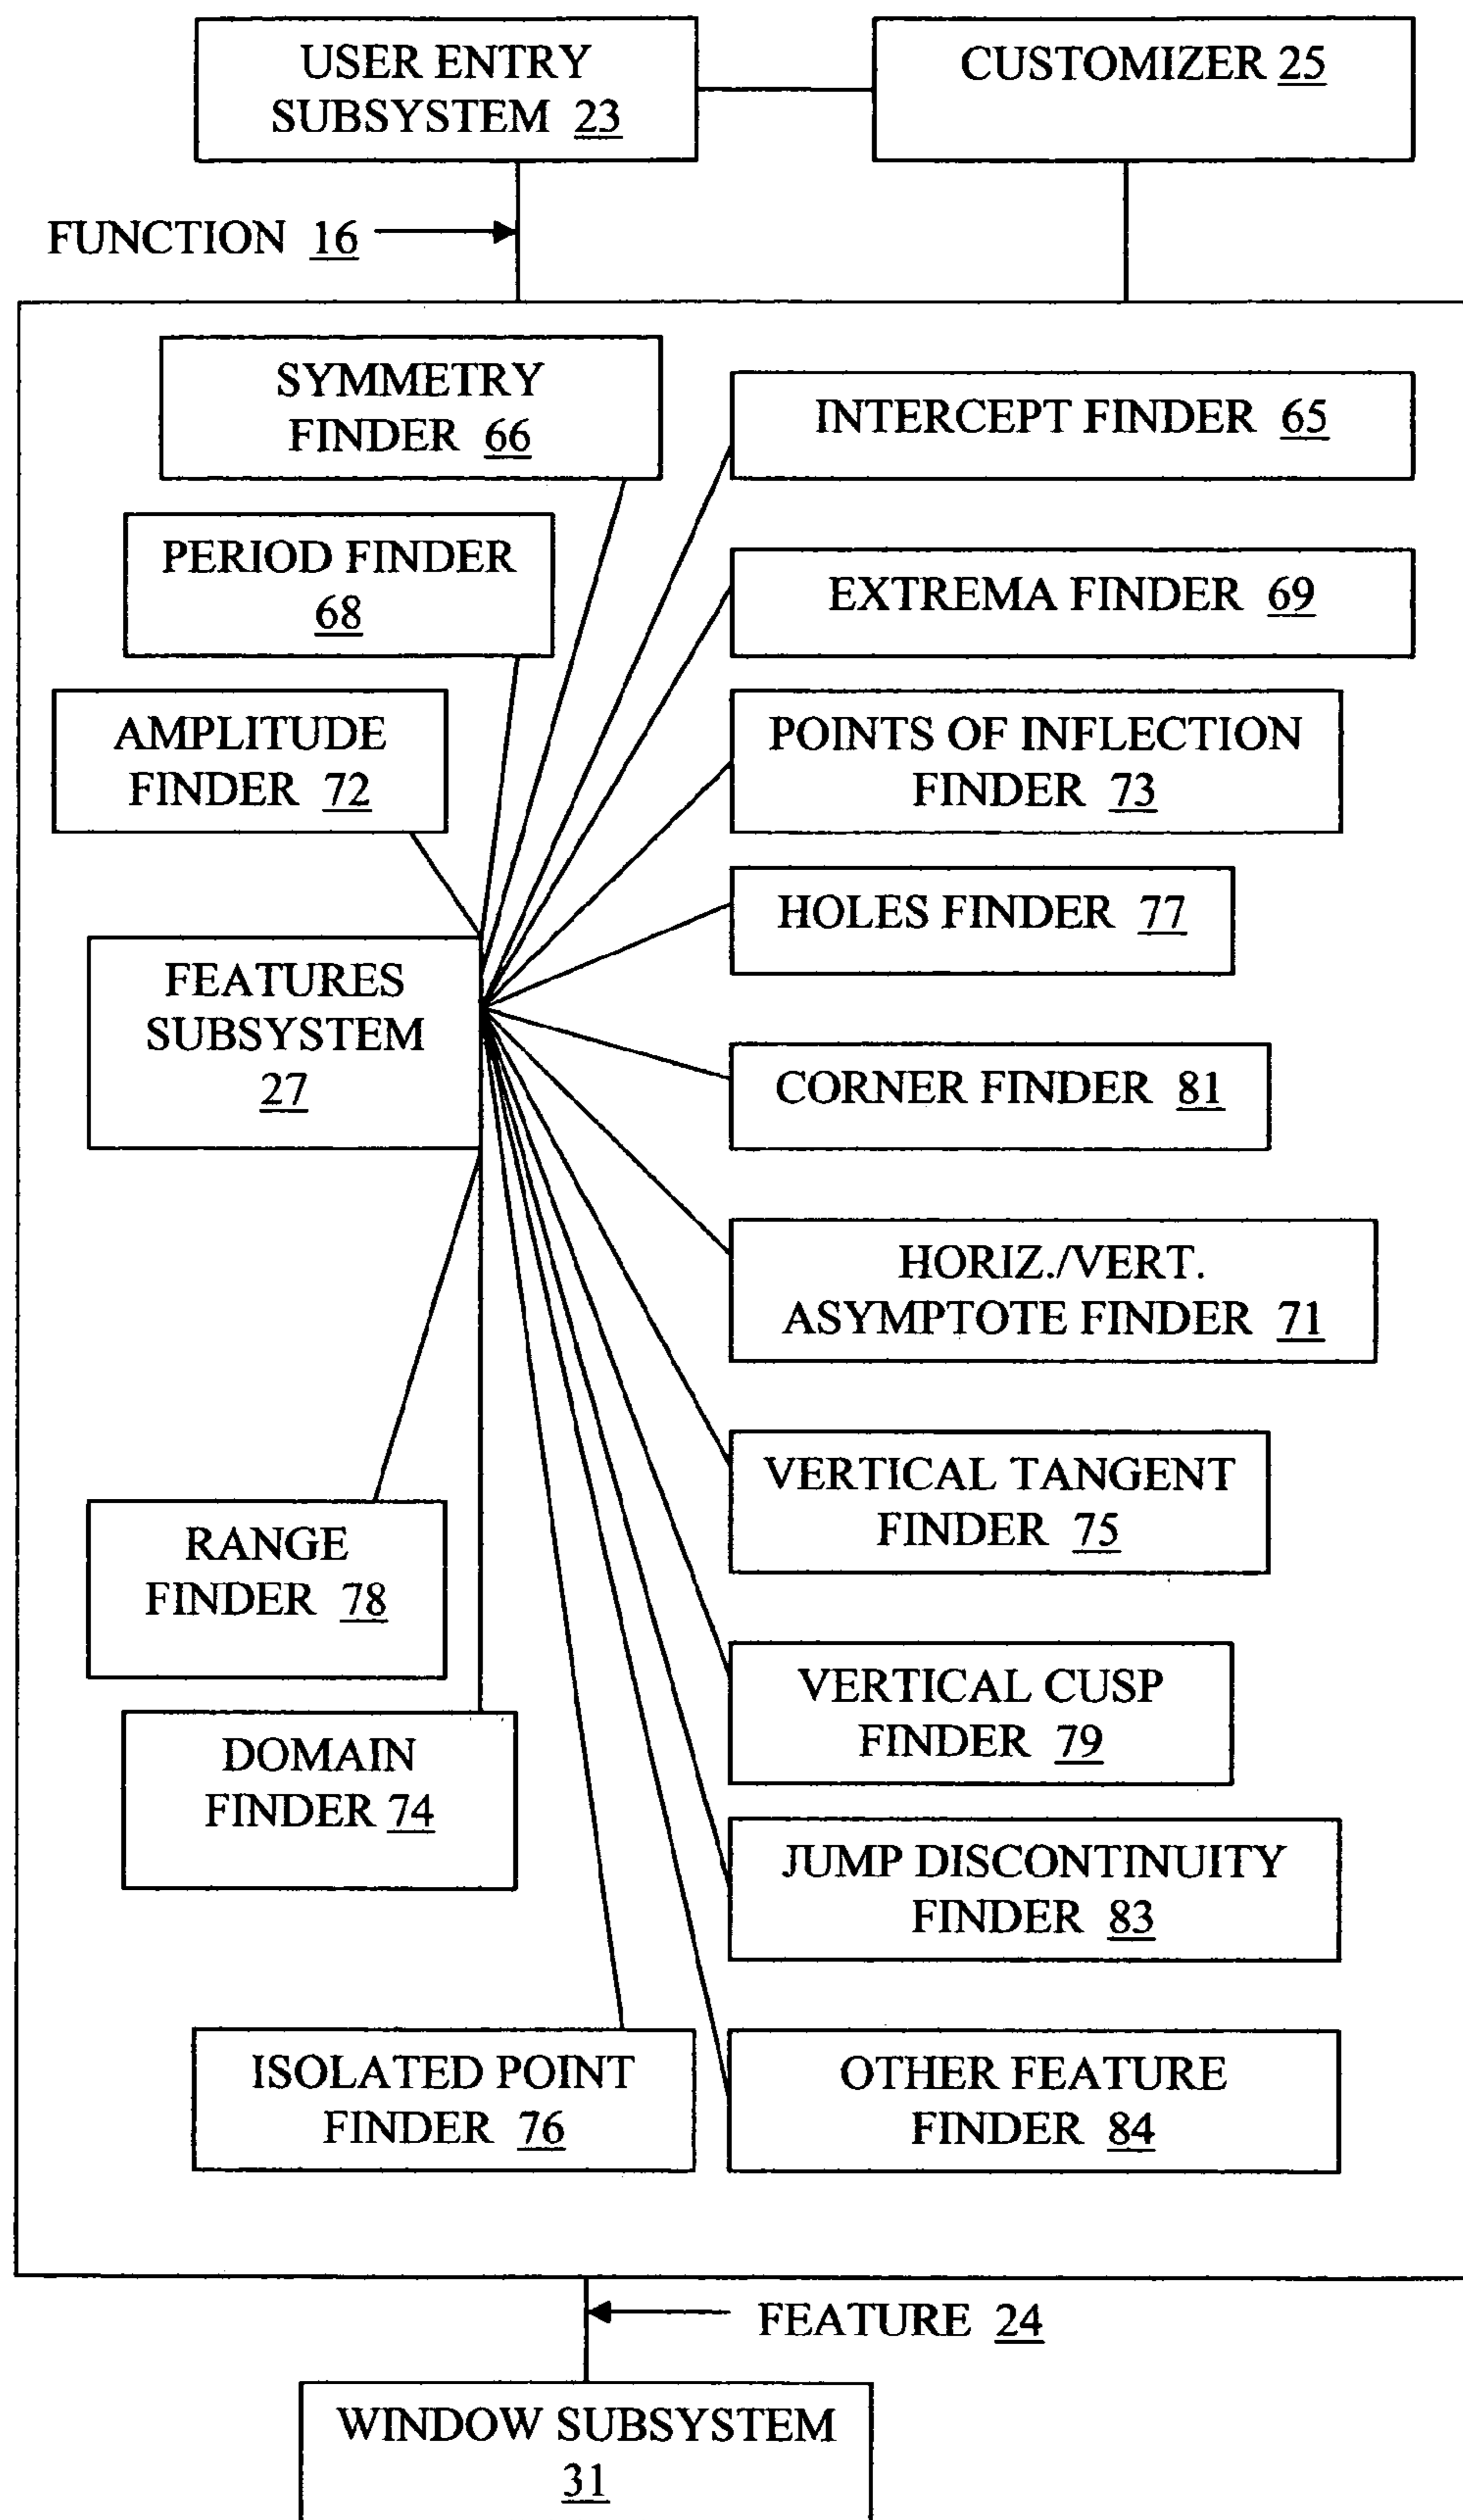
USER ENTRY SUBSYSTEM 23

CUSTOMIZER 25

FUNCTION 16

SYMMETRY FINDER 66

INTERCEPT FINDER 65

PERIOD FINDER 68

EXTREMA FINDER 69

AMPLITUDE FINDER 72

POINTS OF INFLECTION FINDER 73

HOLES FINDER 77

FEATURES SUBSYSTEM 27

CORNER FINDER 81

HORIZ./VERT. ASYMPTOTE FINDER 71

VERTICAL TANGENT FINDER 75

RANGE FINDER 78

VERTICAL CUSP FINDER 79

DOMAIN FINDER 74

JUMP DISCONTINUITY FINDER 83

ISOLATED POINT FINDER 76

OTHER FEATURE FINDER 84

FEATURE 24

WINDOW SUBSYSTEM 31